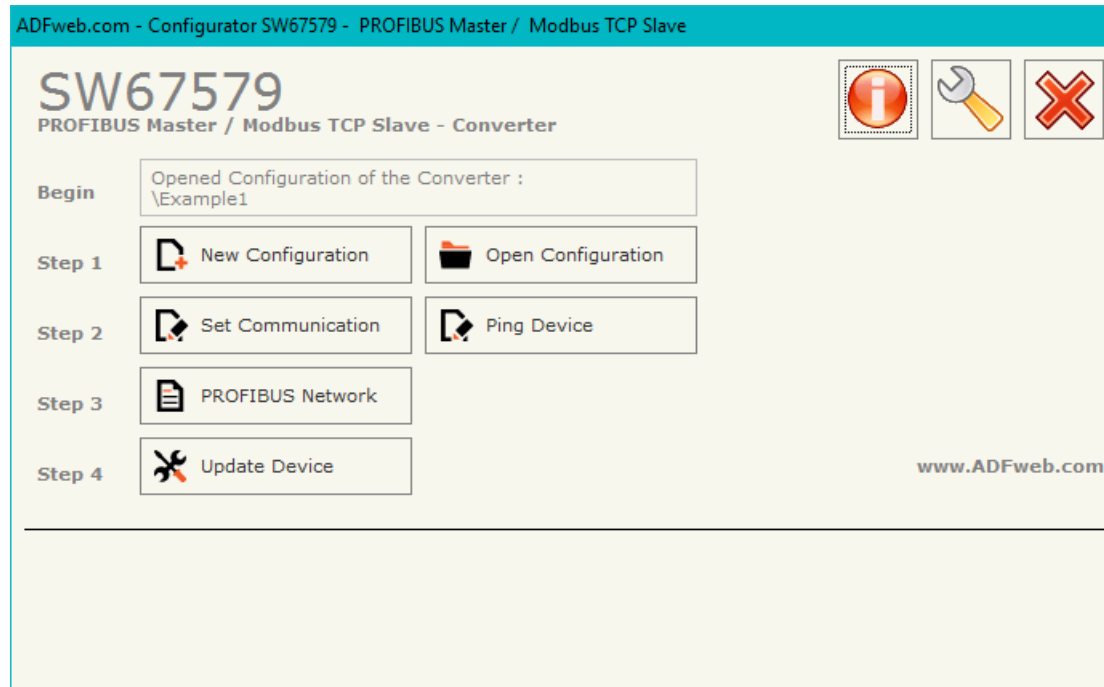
ADFweb.com - Configurator SW67579 - PROFIBUS Master / Modbus TCP Slave

SW67579
PROFIBUS Master / Modbus TCP Slave - Converter

Begin
Opened Configuration of the Converter :
\Example1

Step 1
New Configuration
Open Configuration

Step 2
Set Communication
Ping Device

Step 3
PROFIBUS Network

Step 4
Update Device

www.ADFweb.com